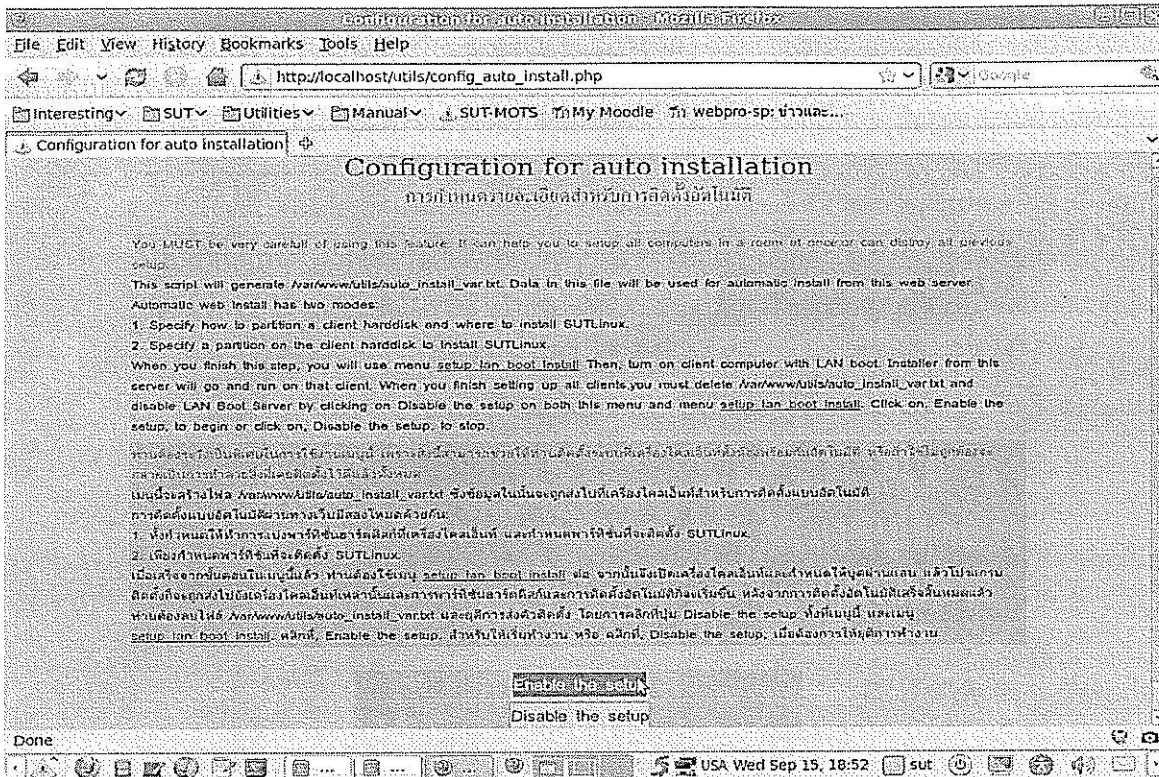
Configuration for auto installation - Mozilla Firefox

File Edit View History Bookmarks Tools Help

http://localhost/utils/config_auto_install.php

Google

Interesting SUT Utilities Manual SUT-MOTS My Moodle webpro-sp: ข่าวและ...

Configuration for auto installation

Configuration for auto installation

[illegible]

You MUST be very carefull of using this feature. It can help you to setup all computers in a room at once or can distroy all previous setup.

This script will generate /var/www/utils/auto_install_var.txt. Data in this file will be used for automatic install from this web server. Automatic web install has two modes:

1. Specify how to partition a client harddisk and where to install SUTLinux.

2. Specify a partition on the client harddisk to install SUTLinux.

When you finish this step, you will use menu setup lan boot install. Then, turn on client computer with LAN boot. Installer from this server will go and run on that client. When you finish setting up all clients,you must delete /var/www/utils/auto_install_var.txt and disable LAN Boot Server by clicking on Disable the setup on both this menu and menu setup lan boot install. Click on, Enable the setup, to begin or click on, Disable the setup, to stop.

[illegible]

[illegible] /var/www/utils/auto_install_var.txt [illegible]

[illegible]

1. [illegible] SUTLinux

2. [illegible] SUTLinux

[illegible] setup lan boot install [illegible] /var/www/utils/auto_install_var.txt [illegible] Disable the setup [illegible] setup lan boot install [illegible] Enable the setup, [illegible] Disable the setup, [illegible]

Enable the setup

Disable the setup

Done

USA Wed Sep 15, 18:52 sut